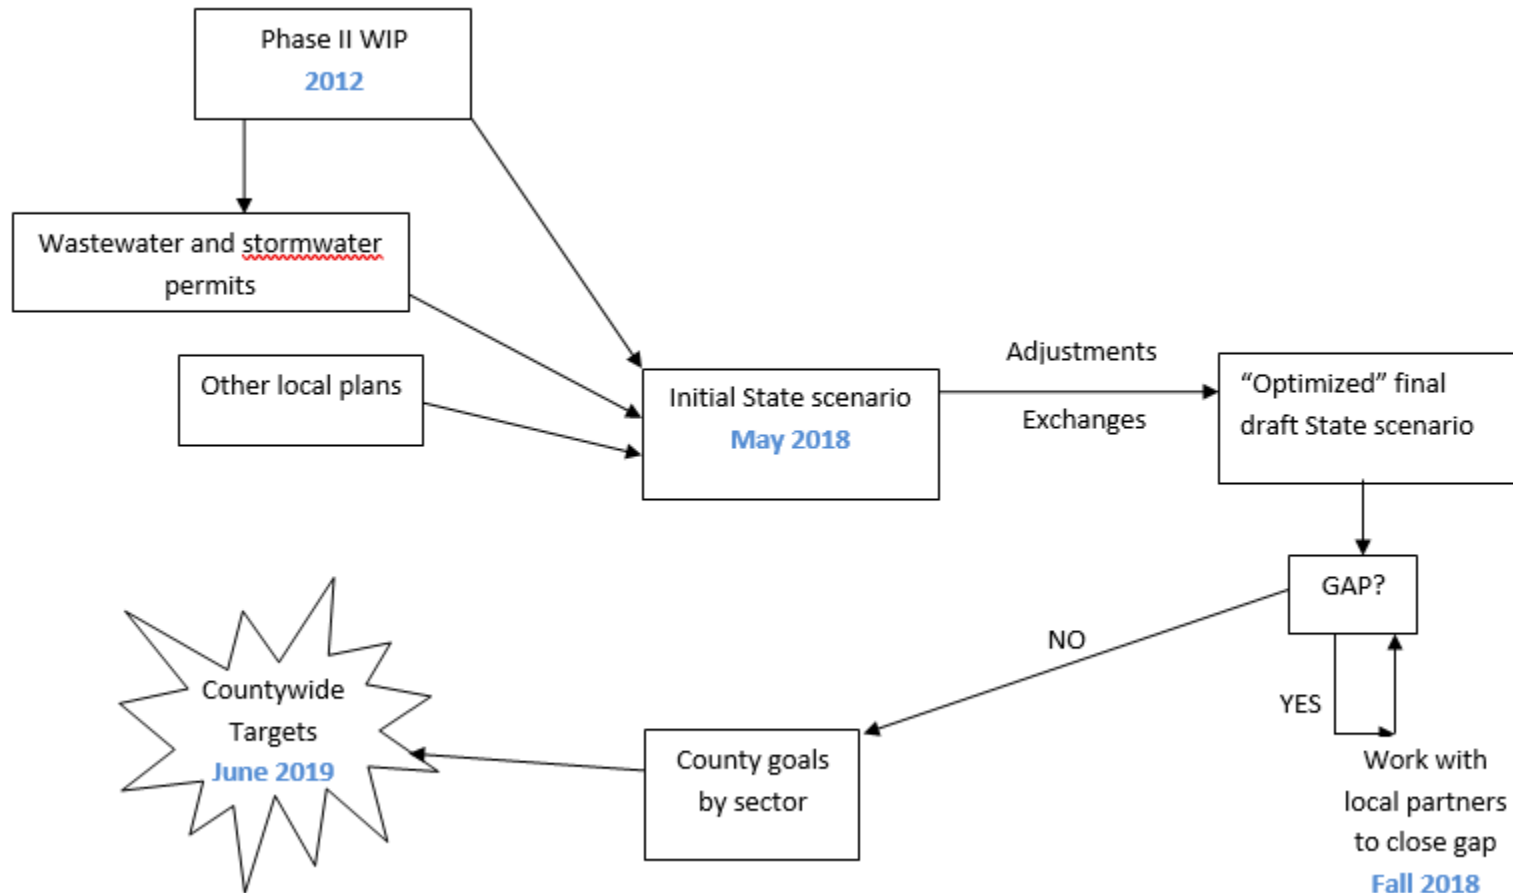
Phase II WIP
2012

Wastewater and stormwater permits

Other local plans

Initial State scenario
May 2018

Adjustments

Exchanges

“Optimized” final draft State scenario

GAP?

NO

YES

Work with local partners to close gap
Fall 2018

County goals by sector

Countywide Targets
June 2019